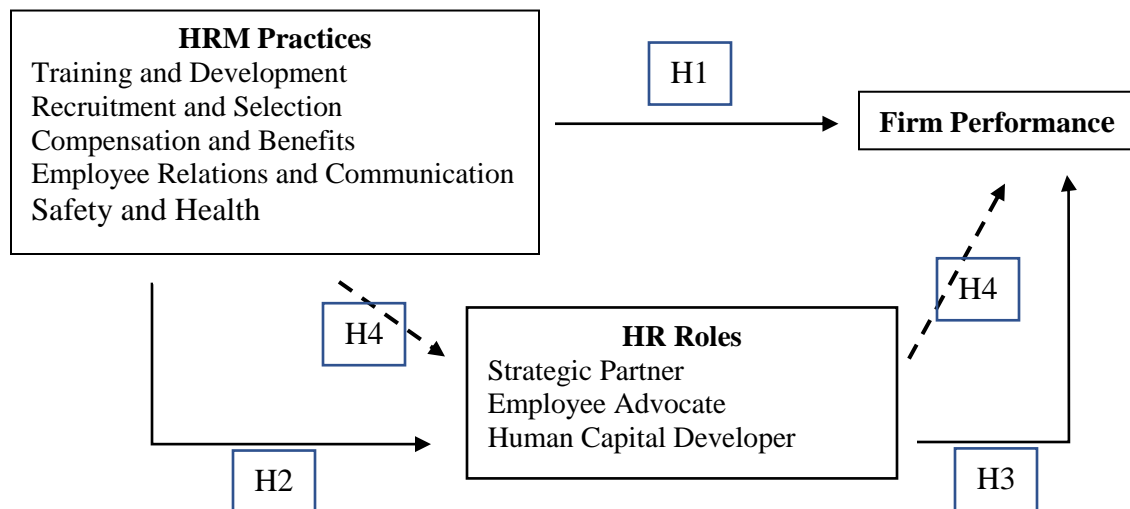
HRM Practices
Training and Development
Recruitment and Selection
Compensation and Benefits
Employee Relations and Communication
Safety and Health

H1

Firm Performance

H4

H4

HR Roles
Strategic Partner
Employee Advocate
Human Capital Developer

H2

H3